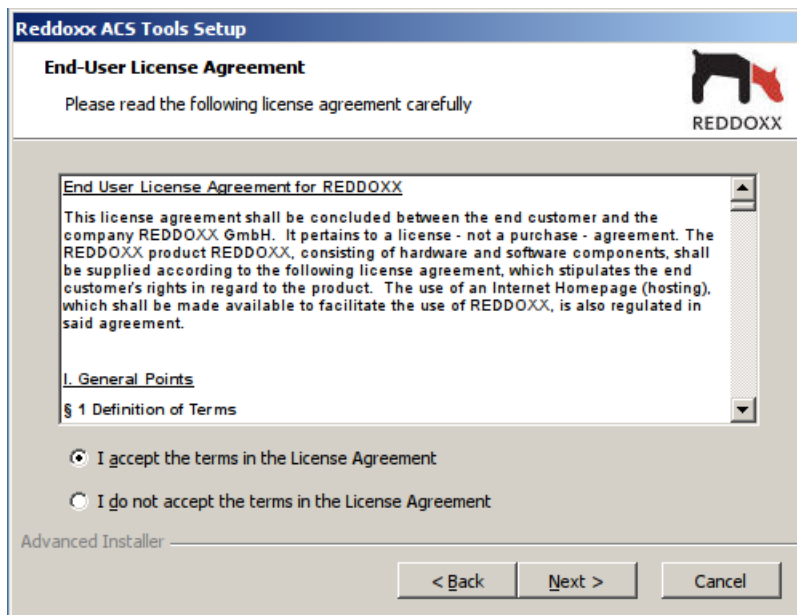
Reddoxx ACS Tools Setup

End-User License Agreement

Please read the following license agreement carefully

REDDOXX

End User License Agreement for REDDOXX

This license agreement shall be concluded between the end customer and the company REDDOXX GmbH. It pertains to a license - not a purchase - agreement. The REDDOXX product REDDOXX, consisting of hardware and software components, shall be supplied according to the following license agreement, which stipulates the end customer's rights in regard to the product. The use of an Internet Homepage (hosting), which shall be made available to facilitate the use of REDDOXX, is also regulated in said agreement.

I. General Points

§ 1 Definition of Terms

I accept the terms in the License Agreement

I do not accept the terms in the License Agreement

Advanced Installer

< Back

Next >

Cancel